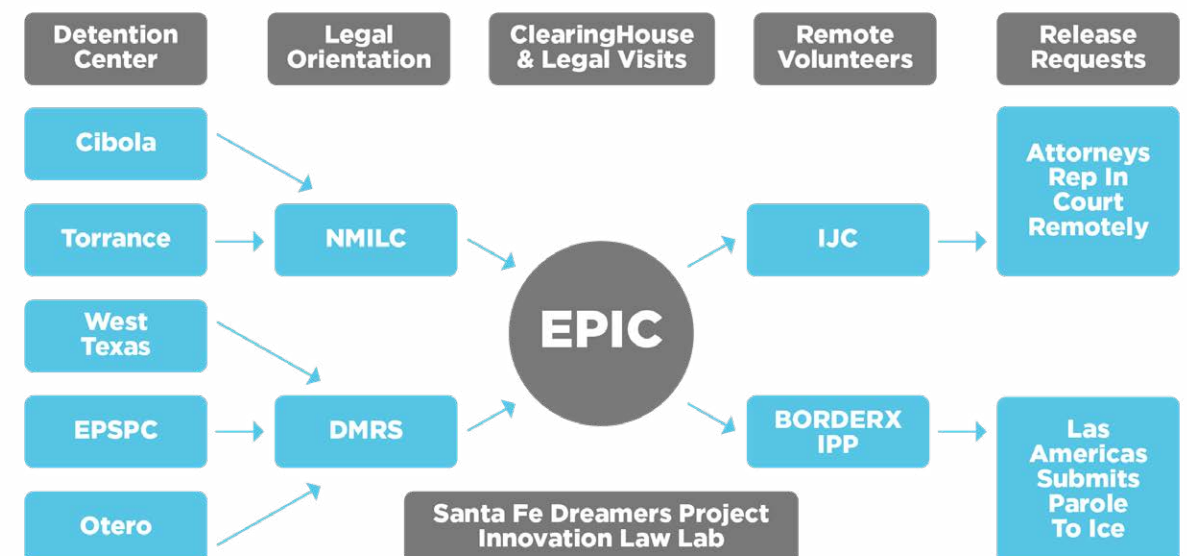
Detention Center

Legal Orientation

ClearingHouse & Legal Visits

Remote Volunteers

Release Requests

Cibola

Torrance

West Texas

EPSPC

Otero

NMILC

DMRS

EPIC

IJC

BORDERX IPP

Attorneys Rep In Court Remotely

Las Americas Submits Parole To Ice

Santa Fe Dreamers Project Innovation Law Lab